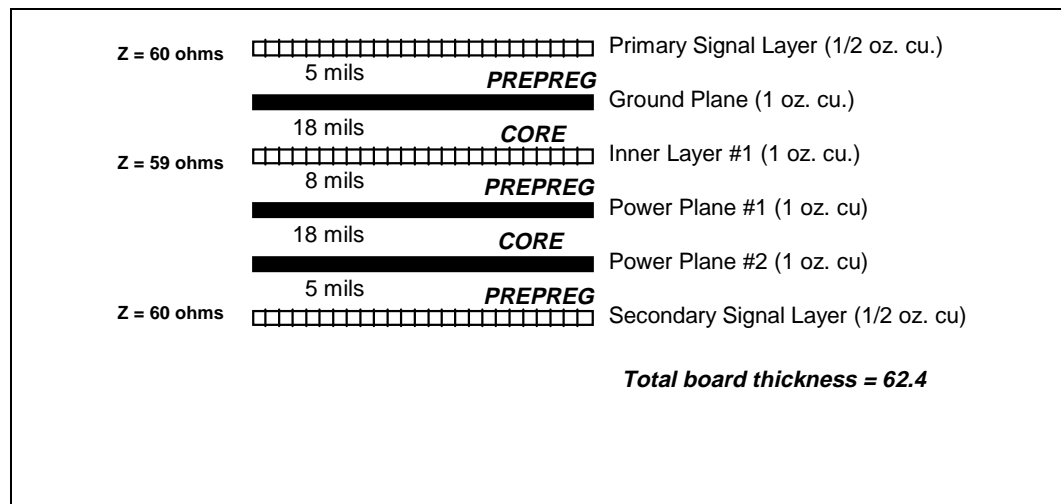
Z = 60 ohms Primary Signal Layer (1/2 oz. cu.)

5 mils PREPREG

Ground Plane (1 oz. cu.)

18 mils CORE

Z = 59 ohms Inner Layer #1 (1 oz. cu.)

8 mils PREPREG

Power Plane #1 (1 oz. cu)

18 mils CORE

Power Plane #2 (1 oz. cu)

5 mils PREPREG

Z = 60 ohms Secondary Signal Layer (1/2 oz. cu)

Total board thickness = 62.4